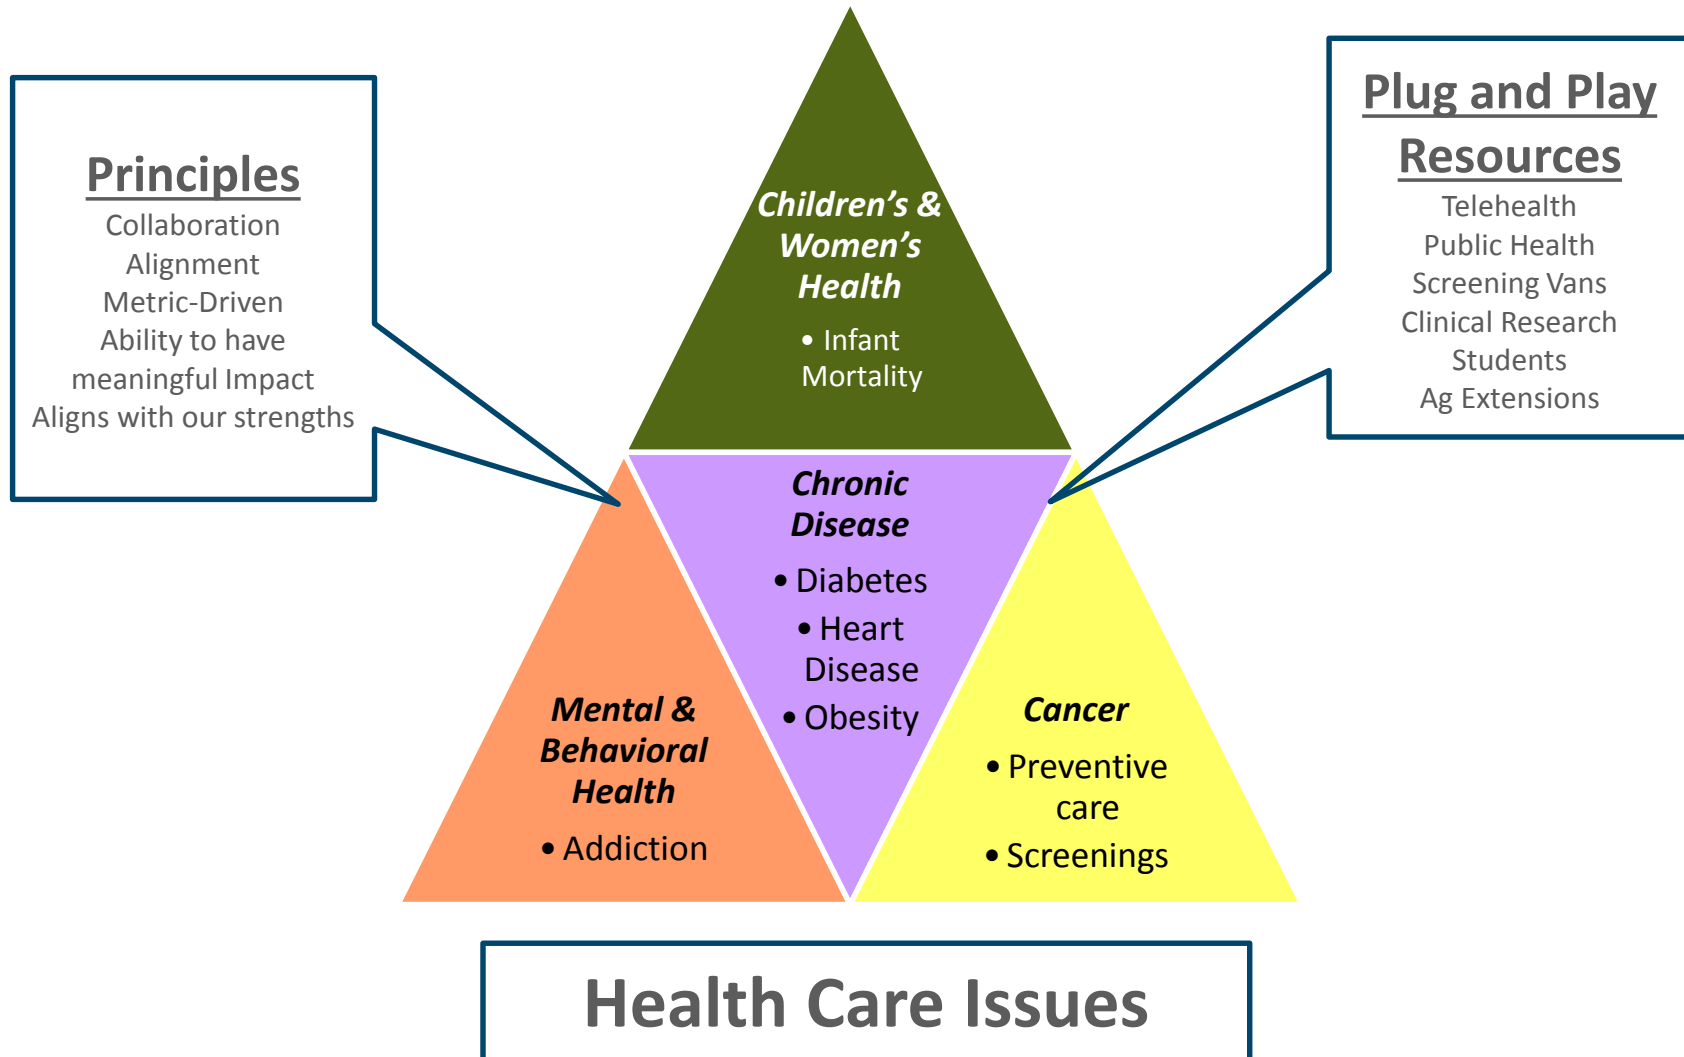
Principles
Collaboration
Alignment
Metric-Driven
Ability to have meaningful Impact
Aligns with our strengths

Children's & Women's Health
• Infant Mortality

Plug and Play Resources
Telehealth
Public Health
Screening Vans
Clinical Research
Students
Ag Extensions

Chronic Disease
• Diabetes
• Heart Disease
• Obesity

Mental & Behavioral Health
• Addiction

Cancer
• Preventive care
• Screenings

Health Care Issues